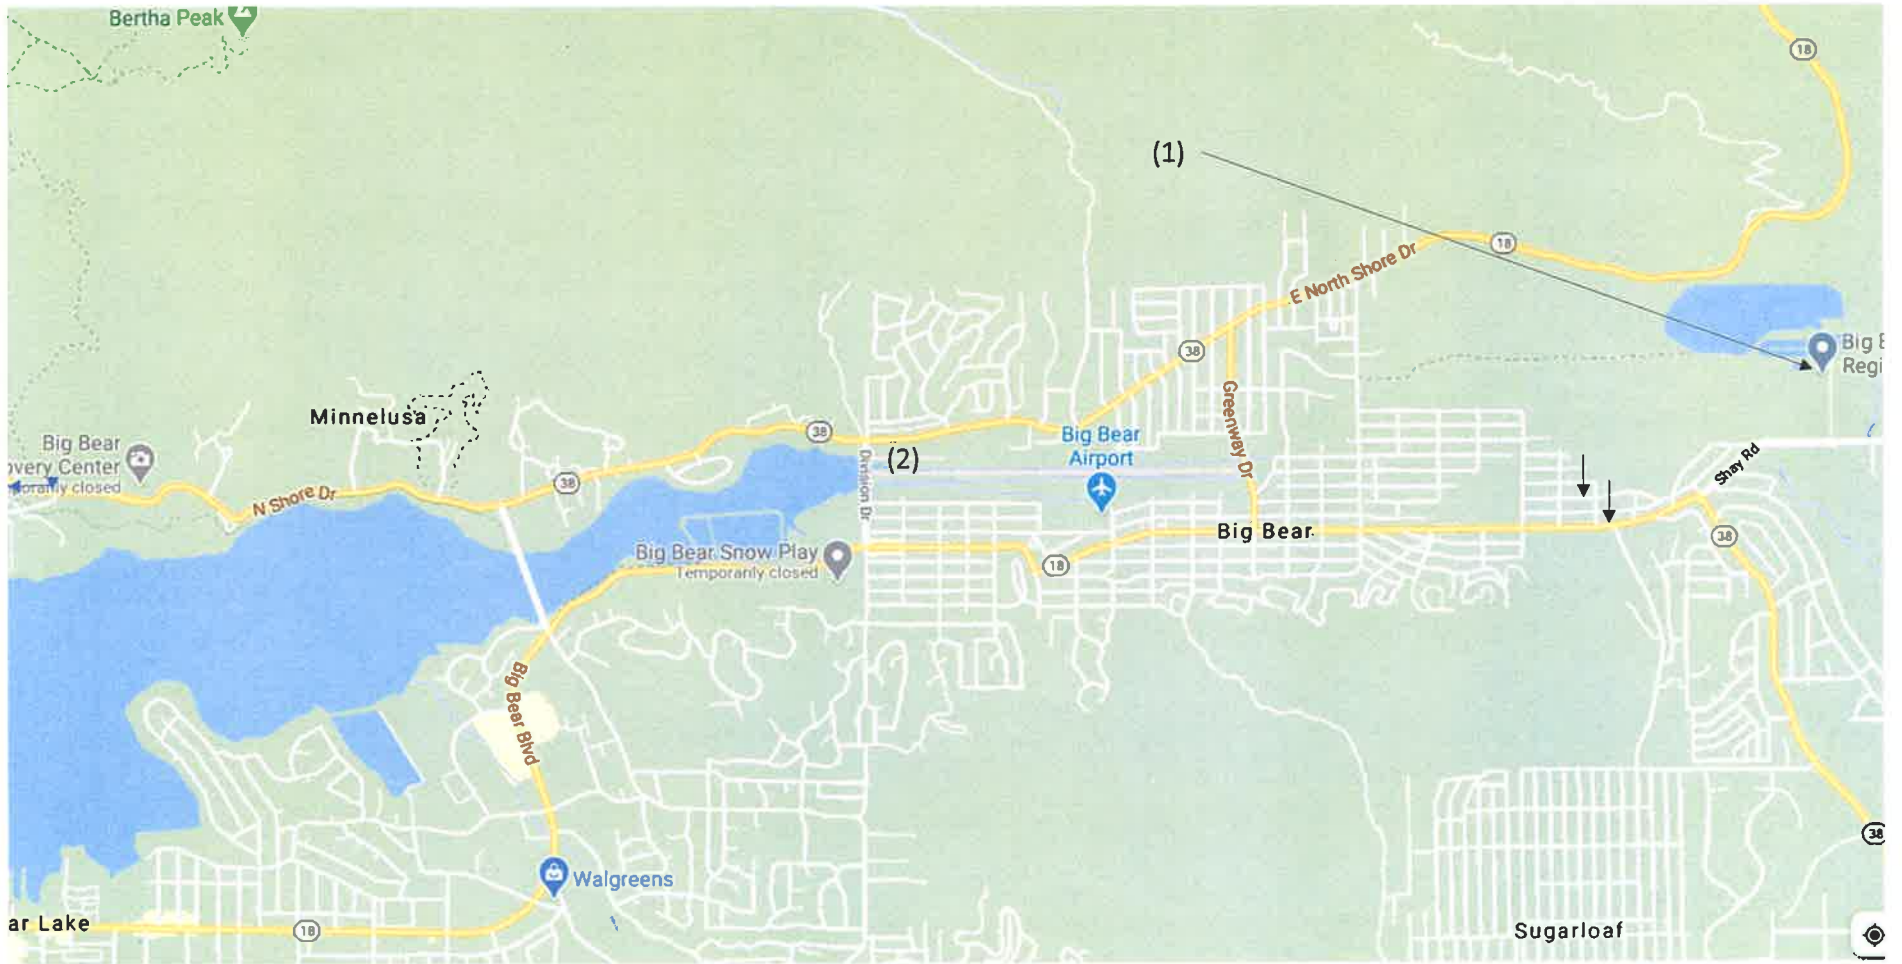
Bertha Peak

(1)

18

18

E North Shore Dr

38

Big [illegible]
Regi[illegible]

Minnelusa

Big Bear
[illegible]very Center
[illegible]orarily closed

N Shore Dr

38

38

(2)

Division Dr

Big Bear
Airport

Greenway Dr

Shay Rd

Big Bear

38

Big Bear Snow Play
Temporarily closed

18

Big Bear Blvd

Walgreens

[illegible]ar Lake

18

Sugarloaf

38